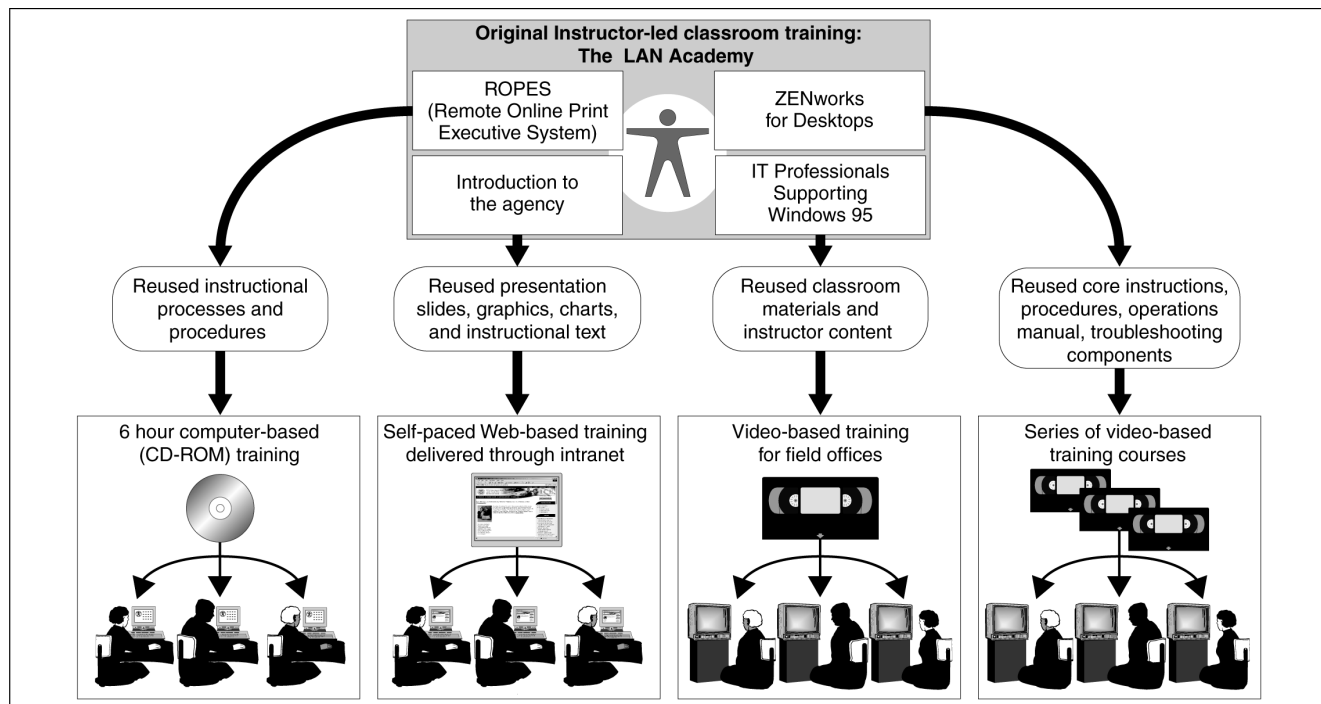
Original Instructor-led classroom training: The LAN Academy

ROPES (Remote Online Print Executive System)

ZENworks for Desktops

Introduction to the agency

IT Professionals Supporting Windows 95

Reused instructional processes and procedures

Reused presentation slides, graphics, charts, and instructional text

Reused classroom materials and instructor content

Reused core instructions, procedures, operations manual, troubleshooting components

6 hour computer-based (CD-ROM) training

Self-paced Web-based training delivered through intranet

Video-based training for field offices

Series of video-based training courses